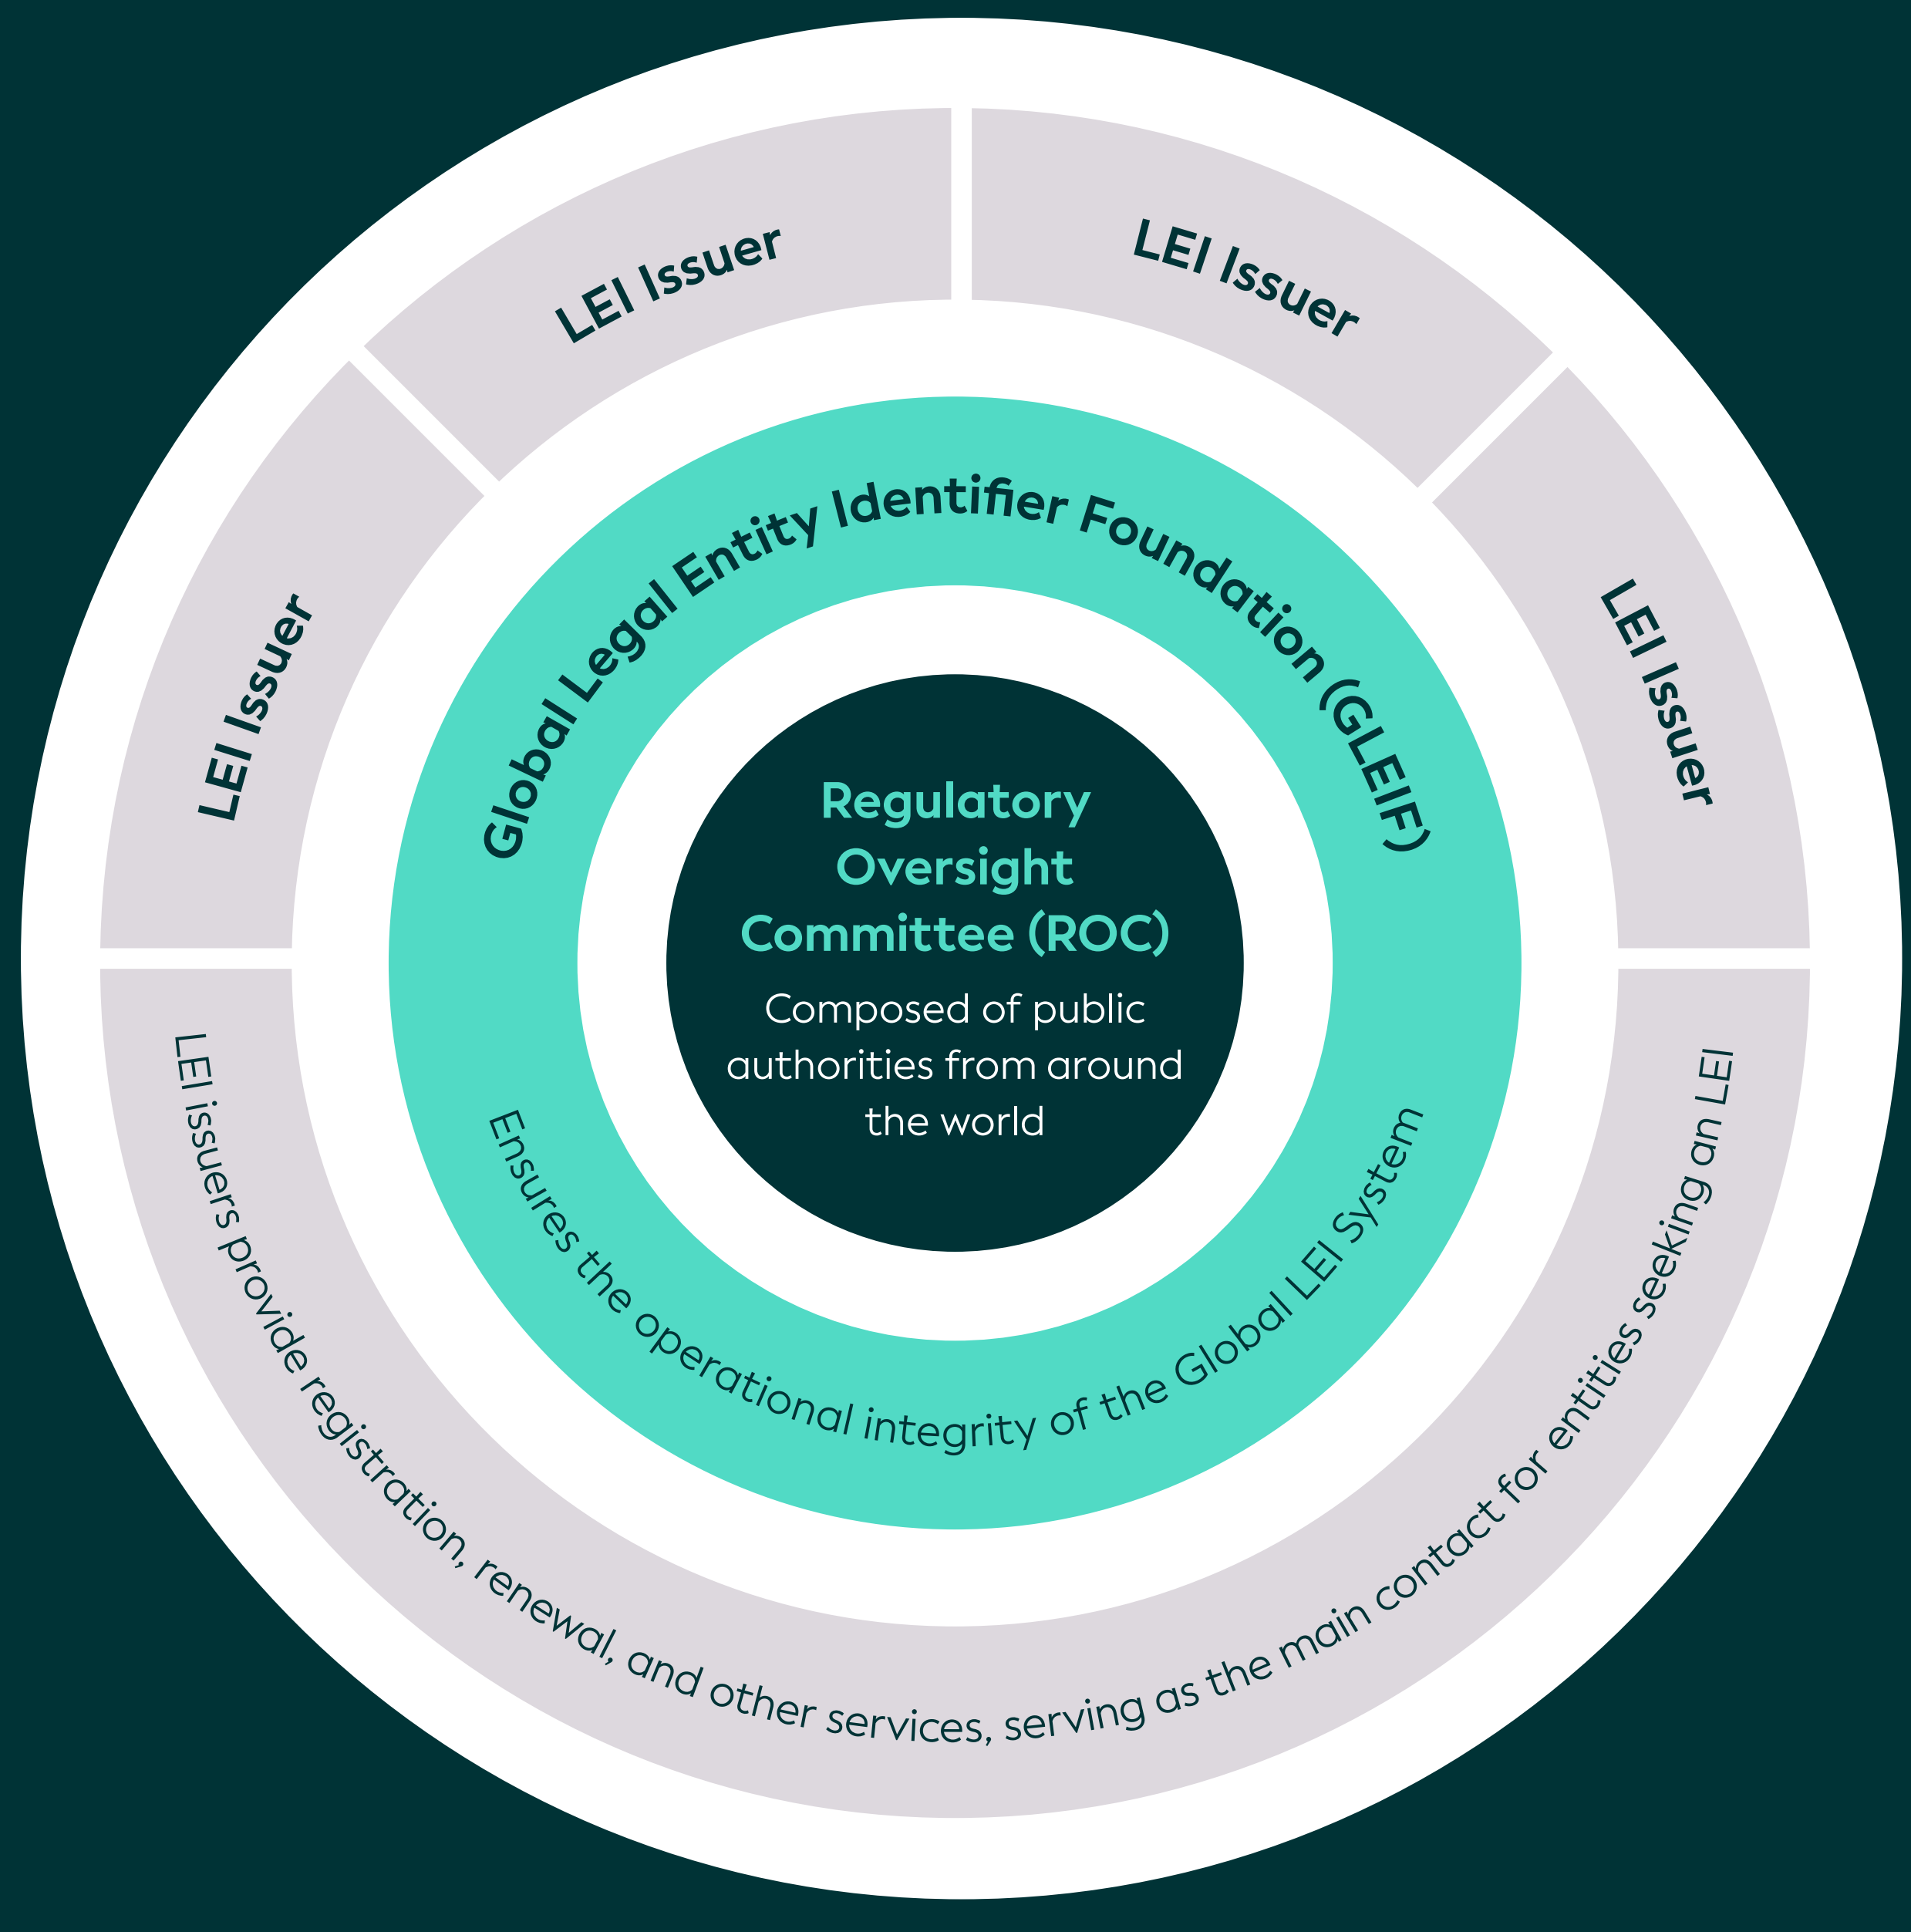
LEI Issuer

LEI Issuer

LEI Issuer

LEI Issuer

Global Legal Entity Identifier Foundation (GLEIF)

Regulatory Oversight Committee (ROC)

Composed of public authorities from around the world

Ensures the operational integrity of the Global LEI System

LEI issuers provide registration, renewal, and other services, serving as the main contact for entities seeking an LEI